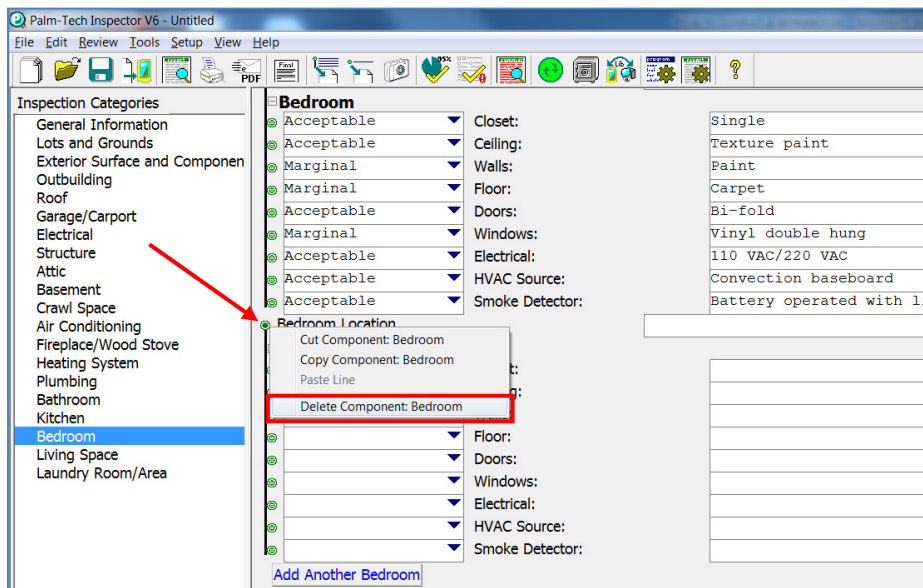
Palm-Tech Inspector V6 - Untitled

File Edit Review Tools Setup View Help

PDF Final

Inspection Categories
General Information
Lots and Grounds
Exterior Surface and Componen
Outbuilding
Roof
Garage/Carport
Electrical
Structure
Attic
Basement
Crawl Space
Air Conditioning
Fireplace/Wood Stove
Heating System
Plumbing
Bathroom
Kitchen
Bedroom
Living Space
Laundry Room/Area

Bedroom

| | | |
|---|---|---|
| Acceptable | Closet: | Single |
| Acceptable | Ceiling: | Texture paint |
| Marginal | Walls: | Paint |
| Marginal | Floor: | Carpet |
| Acceptable | Doors: | Bi-fold |
| Marginal | Windows: | Vinyl double hung |
| Acceptable | Electrical: | 110 VAC/220 VAC |
| Acceptable | HVAC Source: | Convection baseboard |
| Acceptable | Smoke Detector: | Battery operated with l |

Bedroom Location

Cut Component: Bedroom
Copy Component: Bedroom
Paste Line
Delete Component: Bedroom

t:
g:
Floor:
Doors:
Windows:
Electrical:
HVAC Source:
Smoke Detector:

Add Another Bedroom